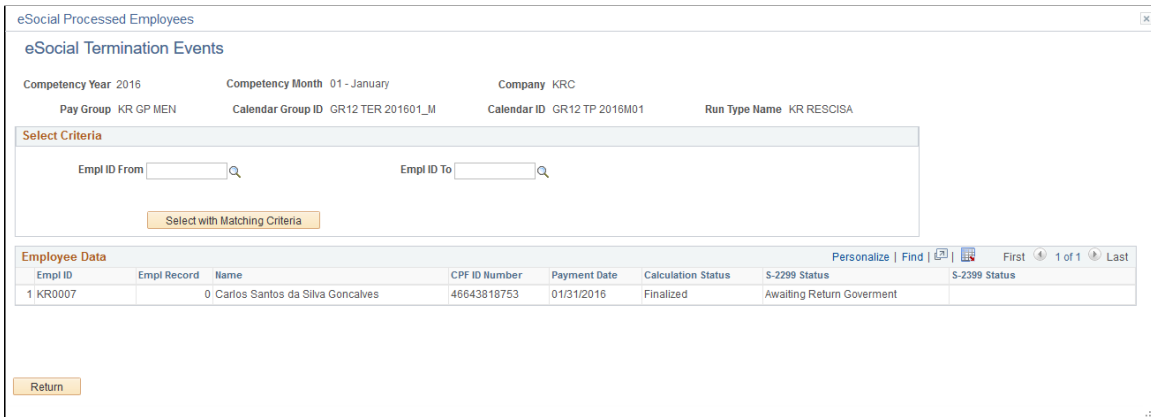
eSocial Processed Employees

eSocial Termination Events

Competency Year 2016 Competency Month 01 - January Company KRC

Pay Group KR GP MEN Calendar Group ID GR12 TER 201601_M Calendar ID GR12 TP 2016M01 Run Type Name KR RESCISA

Select Criteria

Empl ID From

Empl ID To

Select with Matching Criteria

Employee Data

Personalize | Find | First 1 of 1 Last

| | Empl ID | Empl Record | Name | CPF ID Number | Payment Date | Calculation Status | S-2299 Status | S-2399 Status |
|---|---|---|---|---|---|---|---|---|
| 1 | KR0007 | 0 | Carlos Santos da Silva Goncalves | 46643818753 | 01/31/2016 | Finalized | Awaiting Return Goverment | |

Return